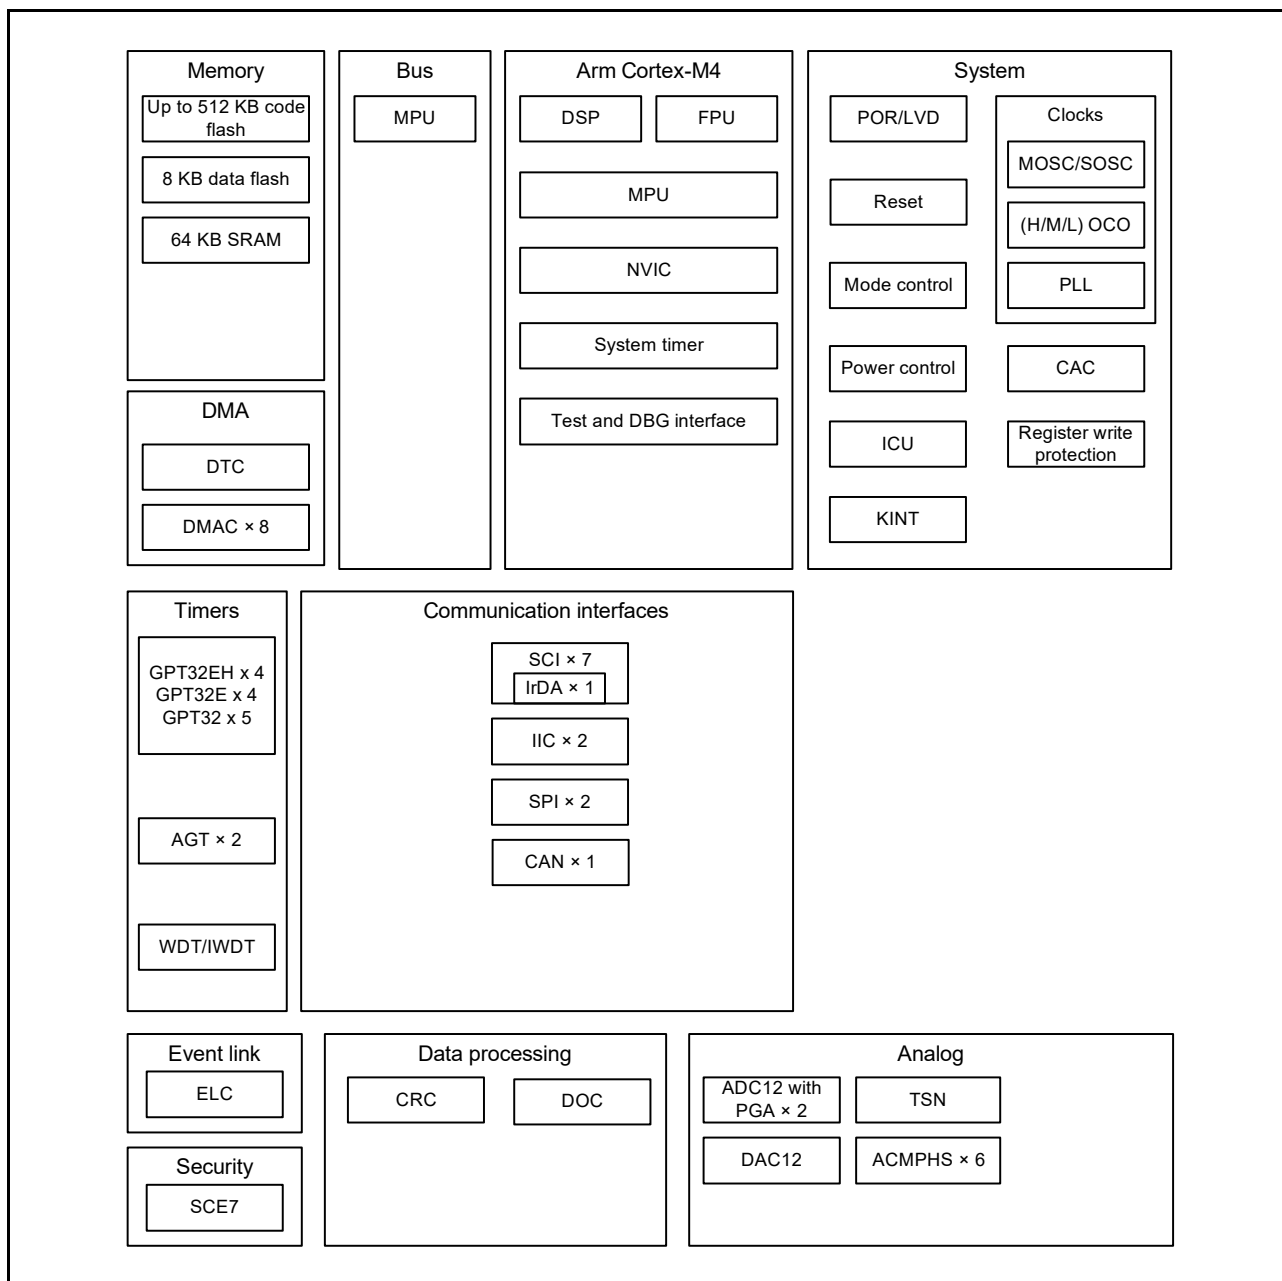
Memory
Up to 512 KB code flash
8 KB data flash
64 KB SRAM

DMA
DTC
DMAC × 8

Bus
MPU

Arm Cortex-M4
DSP
FPU
MPU
NVIC
System timer
Test and DBG interface

System
POR/LVD
Reset
Mode control
Power control
ICU
KINT
Clocks
MOSC/SOSC
(H/M/L) OCO
PLL
CAC
Register write protection

Timers
GPT32EH x 4
GPT32E x 4
GPT32 x 5
AGT × 2
WDT/IWDT

Communication interfaces
SCI × 7
IrDA × 1
IIC × 2
SPI × 2
CAN × 1

Event link
ELC

Security
SCE7

Data processing
CRC
DOC

Analog
ADC12 with PGA × 2
TSN
DAC12
ACMPHS × 6